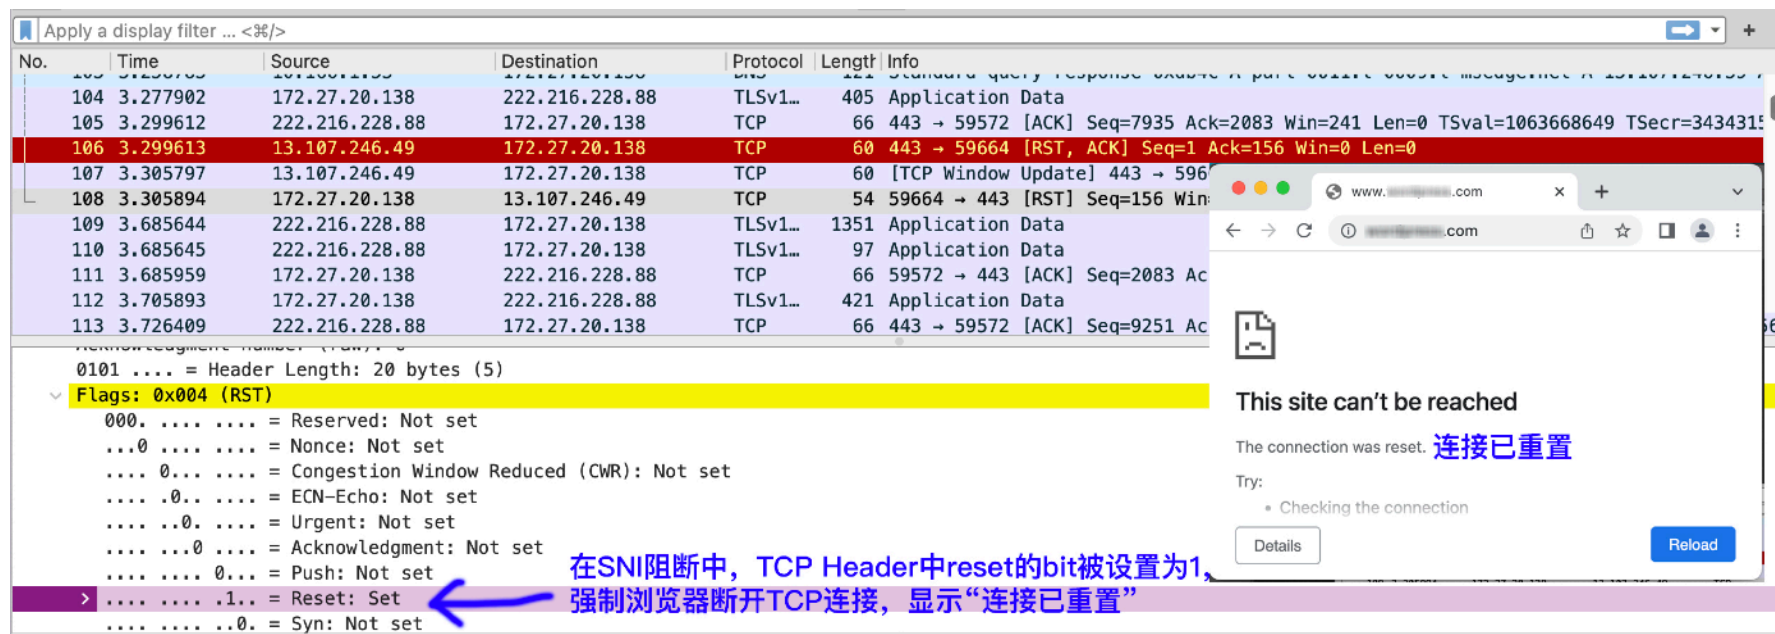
Apply a display filter ... <⌘/>

| No. | Time | Source | Destination | Protocol | Length | Info |
|---|---|---|---|---|---|---|
| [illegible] | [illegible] | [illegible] | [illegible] | DNS | 121 | Standard query response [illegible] |
| 104 | 3.277902 | 172.27.20.138 | 222.216.228.88 | TLSv1… | 405 | Application Data |
| 105 | 3.299612 | 222.216.228.88 | 172.27.20.138 | TCP | 66 | 443 → 59572 [ACK] Seq=7935 Ack=2083 Win=241 Len=0 TSval=1063668649 TSecr=343431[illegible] |
| 106 | 3.299613 | 13.107.246.49 | 172.27.20.138 | TCP | 60 | 443 → 59664 [RST, ACK] Seq=1 Ack=156 Win=0 Len=0 |
| 107 | 3.305797 | 13.107.246.49 | 172.27.20.138 | TCP | 60 | [TCP Window Update] 443 → 596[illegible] |
| 108 | 3.305894 | 172.27.20.138 | 13.107.246.49 | TCP | 54 | 59664 → 443 [RST] Seq=156 Win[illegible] |
| 109 | 3.685644 | 222.216.228.88 | 172.27.20.138 | TLSv1… | 1351 | Application Data |
| 110 | 3.685645 | 222.216.228.88 | 172.27.20.138 | TLSv1… | 97 | Application Data |
| 111 | 3.685959 | 172.27.20.138 | 222.216.228.88 | TCP | 66 | 59572 → 443 [ACK] Seq=2083 Ac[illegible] |
| 112 | 3.705893 | 172.27.20.138 | 222.216.228.88 | TLSv1… | 421 | Application Data |
| 113 | 3.726409 | 222.216.228.88 | 172.27.20.138 | TCP | 66 | 443 → 59572 [ACK] Seq=9251 Ac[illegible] |

Acknowledgment number (raw): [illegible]
0101 .... = Header Length: 20 bytes (5)
Flags: 0x004 (RST)
000. .... .... = Reserved: Not set
...0 .... .... = Nonce: Not set
.... 0... .... = Congestion Window Reduced (CWR): Not set
.... .0.. .... = ECN-Echo: Not set
.... ..0. .... = Urgent: Not set
.... ...0 .... = Acknowledgment: Not set
.... .... 0... = Push: Not set
.... .... .1.. = Reset: Set
.... .... ..0. = Syn: Not set

www.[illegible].com
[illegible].com
This site can't be reached
The connection was reset. 连接已重置
Try:
• Checking the connection
Details
Reload

在SNI阻断中，TCP Header中reset的bit被设置为1，强制浏览器断开TCP连接，显示“连接已重置”